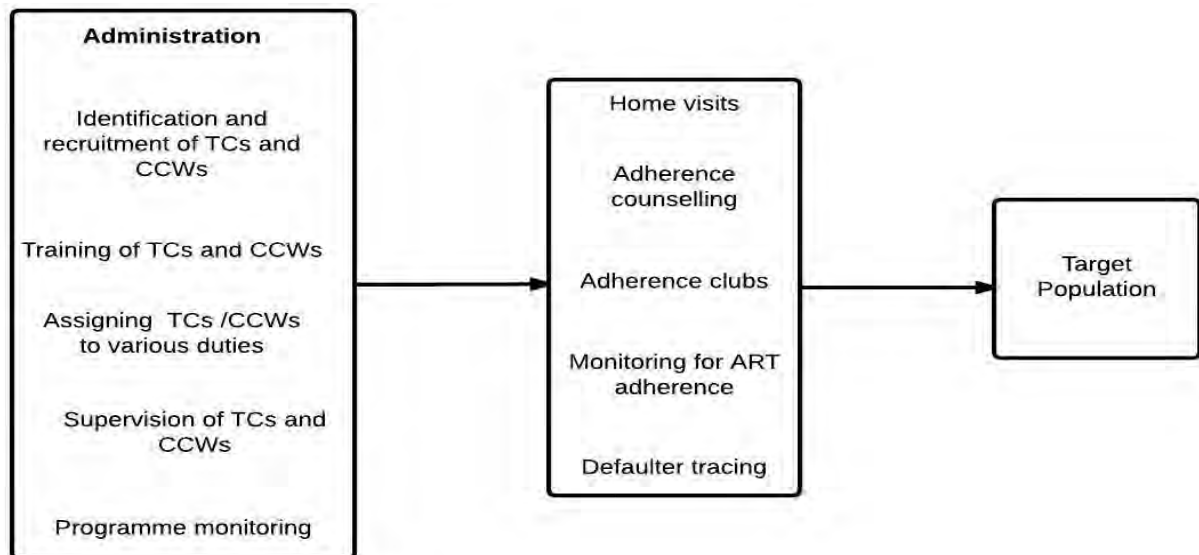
Administration

Identification and recruitment of TCs and CCWs

Training of TCs and CCWs

Assigning TCs /CCWs to various duties

Supervision of TCs and CCWs

Programme monitoring

Home visits

Adherence counselling

Adherence clubs

Monitoring for ART adherence

Defaulter tracing

Target Population